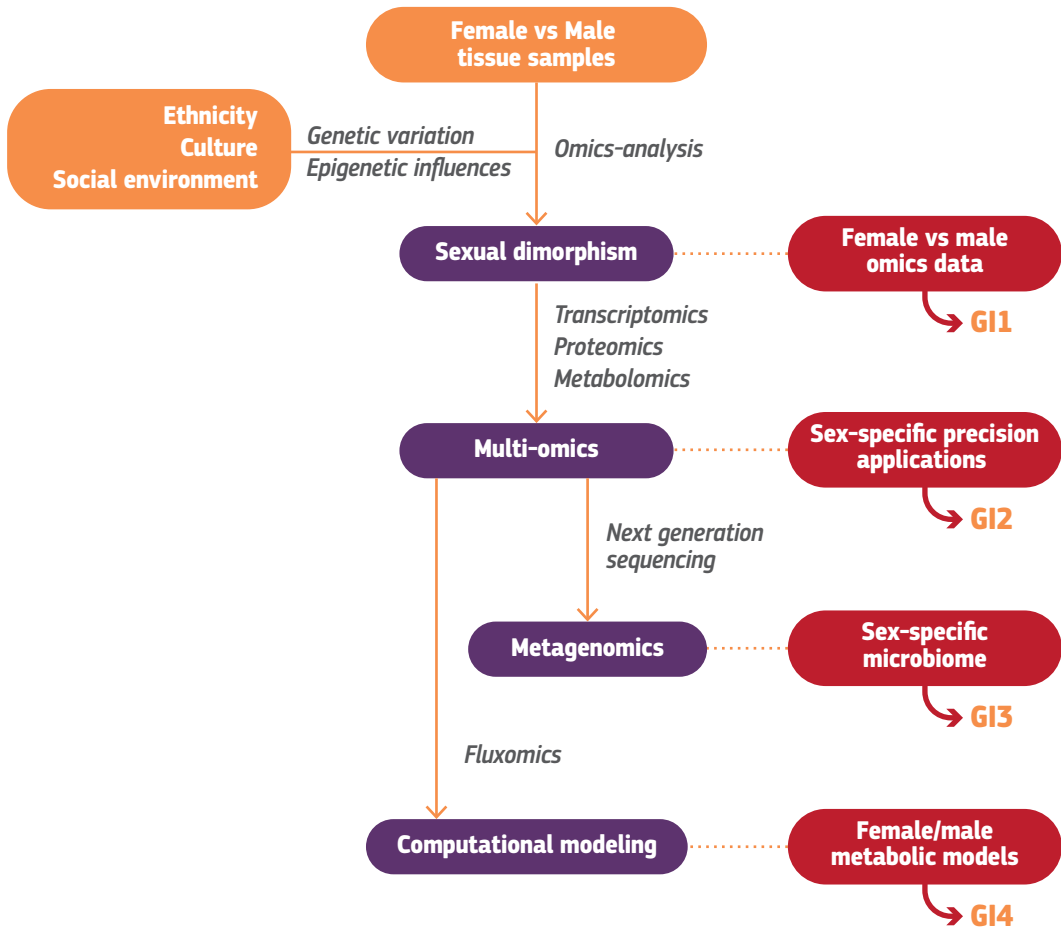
Female vs Male tissue samples

Ethnicity
Culture
Social environment

Genetic variation
Epigenetic influences

Omics-analysis

Sexual dimorphism

Female vs male omics data

GI1

Transcriptomics
Proteomics
Metabolomics

Multi-omics

Sex-specific precision applications

GI2

Next generation sequencing

Metagenomics

Sex-specific microbiome

GI3

Fluxomics

Computational modeling

Female/male metabolic models

GI4